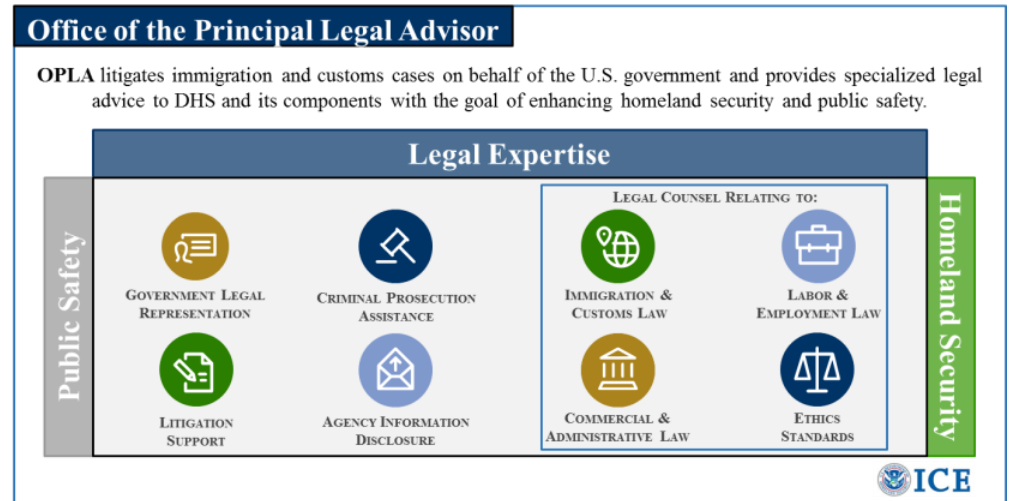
Office of the Principal Legal Advisor

**OPLA** litigates immigration and customs cases on behalf of the U.S. government and provides specialized legal advice to DHS and its components with the goal of enhancing homeland security and public safety.

Legal Expertise

Public Safety

Government Legal Representation

Criminal Prosecution Assistance

Litigation Support

Agency Information Disclosure

Legal Counsel Relating to:

Immigration & Customs Law

Labor & Employment Law

Commercial & Administrative Law

Ethics Standards

Homeland Security

ICE